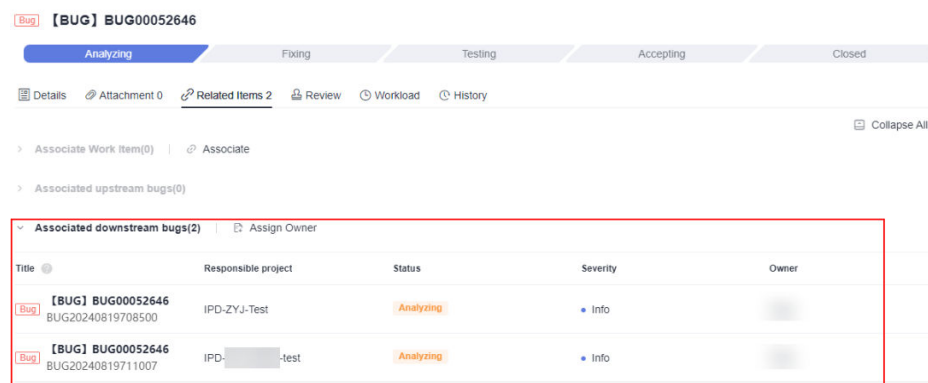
Bug 【BUG】BUG00052646

Analyzing Fixing Testing Accepting Closed

Details Attachment 0 Related Items 2 Review Workload History

Collapse All

> Associate Work Item(0) | Associate

> Associated upstream bugs(0)

Associated downstream bugs(2) | Assign Owner

| Title | Responsible project | Status | Severity | Owner |
|---|---|---|---|---|
| Bug 【BUG】BUG00052646 BUG20240819708500 | IPD-ZYJ-Test | Analyzing | • Info | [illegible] |
| Bug 【BUG】BUG00052646 BUG20240819711007 | IPD-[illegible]-test | Analyzing | • Info | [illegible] |